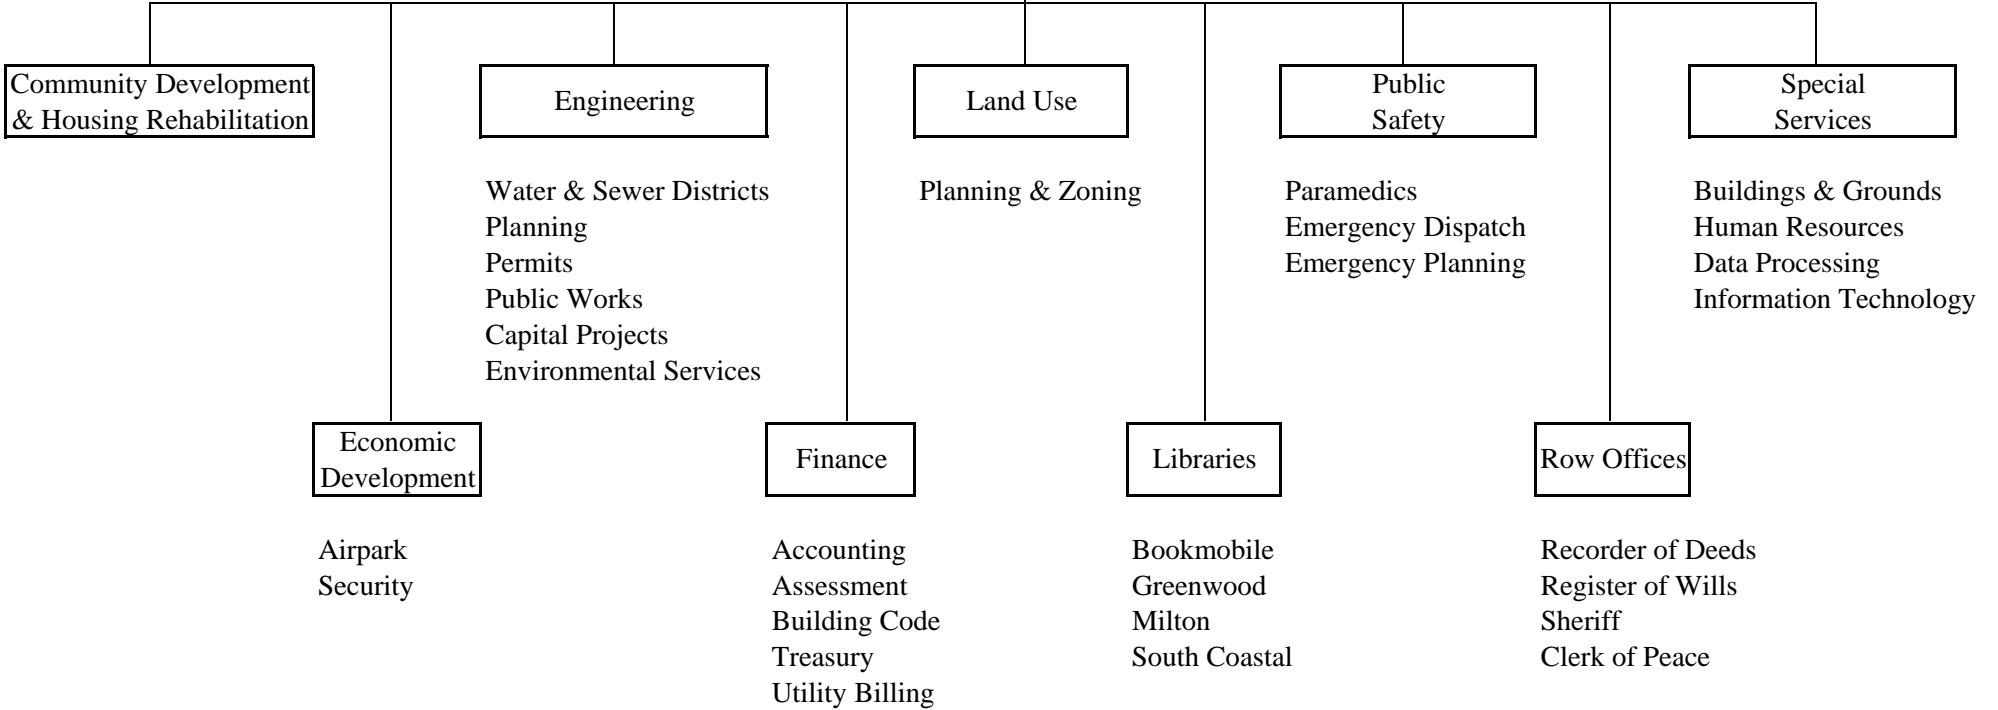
Community Development & Housing Rehabilitation

Engineering

Water & Sewer Districts
Planning
Permits
Public Works
Capital Projects
Environmental Services

Land Use

Planning & Zoning

Public Safety

Paramedics
Emergency Dispatch
Emergency Planning

Special Services

Buildings & Grounds
Human Resources
Data Processing
Information Technology

Economic Development

Airpark
Security

Finance

Accounting
Assessment
Building Code
Treasury
Utility Billing

Libraries

Bookmobile
Greenwood
Milton
South Coastal

Row Offices

Recorder of Deeds
Register of Wills
Sheriff
Clerk of Peace